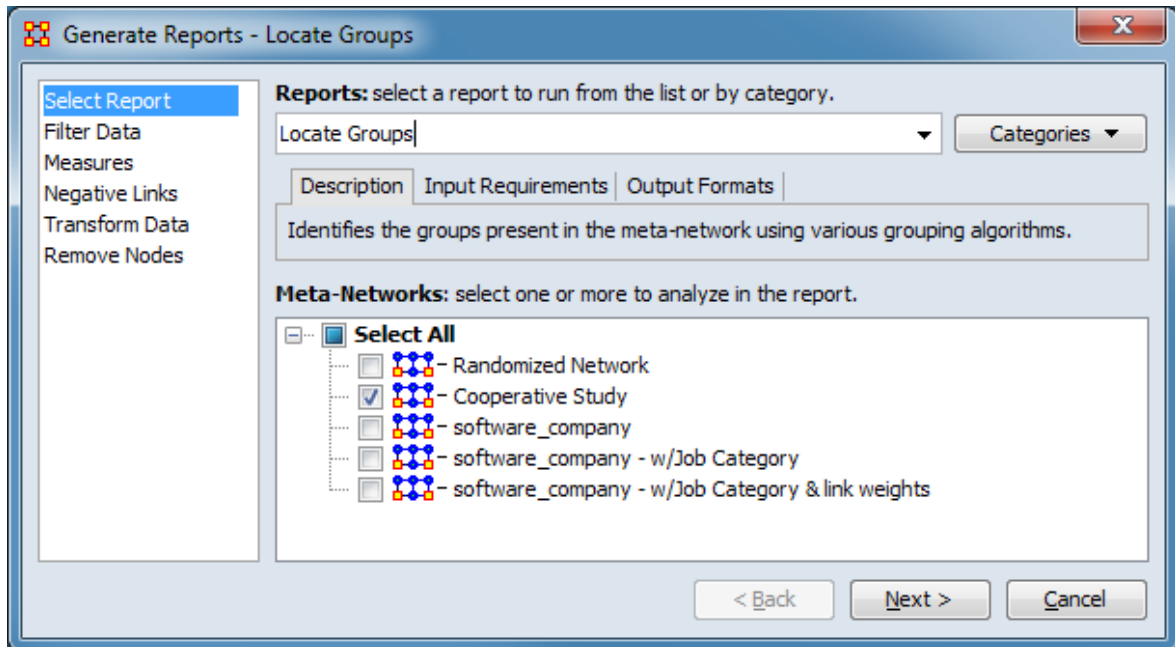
Generate Reports - Locate Groups

Select Report
Filter Data
Measures
Negative Links
Transform Data
Remove Nodes

Reports: select a report to run from the list or by category.

Locate Groups

Categories

Description | Input Requirements | Output Formats

Identifies the groups present in the meta-network using various grouping algorithms.

Meta-Networks: select one or more to analyze in the report.

Select All
- Randomized Network
- Cooperative Study
- software_company
- software_company - w/Job Category
- software_company - w/Job Category & link weights

< Back
Next >
Cancel